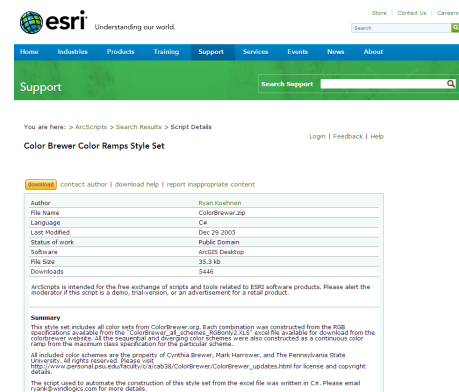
esri Understanding our world.

Store | Contact Us | Careers

Search

Home Industries Products Training Support Services Events News About

Support

Search Support

You are here: > ArcScripts > Search Results > Script Details

Login | Feedback | Help

Color Brewer Color Ramps Style Set

download contact author | download help | report inappropriate content

| | |
|---|---|
| Author | Ryan Koehnen |
| File Name | ColorBrewer.zip |
| Language | C# |
| Last Modified | Dec 29 2005 |
| Status of work | Public Domain |
| Software | ArcGIS Desktop |
| File Size | 35.3 kb |
| Downloads | 5446 |

ArcScripts is intended for the free exchange of scripts and tools related to ESRI software products. Please alert the moderator if this script is a demo, trial-version, or an advertisement for a retail product.

Summary

This style set includes all color sets from ColorBrewer.org. Each combination was constructed from the RGB specifications available from the "ColorBrewer_all_schemes_RGBonly2.XLS" excel file available for download from the colorbrewer website. All the sequential and diverging color schemes were also constructed as a continuous color ramp from the maximum class specification for the particular scheme.

All included color schemes are the property of Cynthia Brewer, Mark Harrower, and The Pennsylvania State University. All rights reserved. Please visit http://www.personal.psu.edu/faculty/c/a/cab38/ColorBrewer/ColorBrewer_updates.html for license and copyright details.

The script used to automate the construction of this style set from the excel file was written in C#. Please email ryank@windlogics.com for more details.